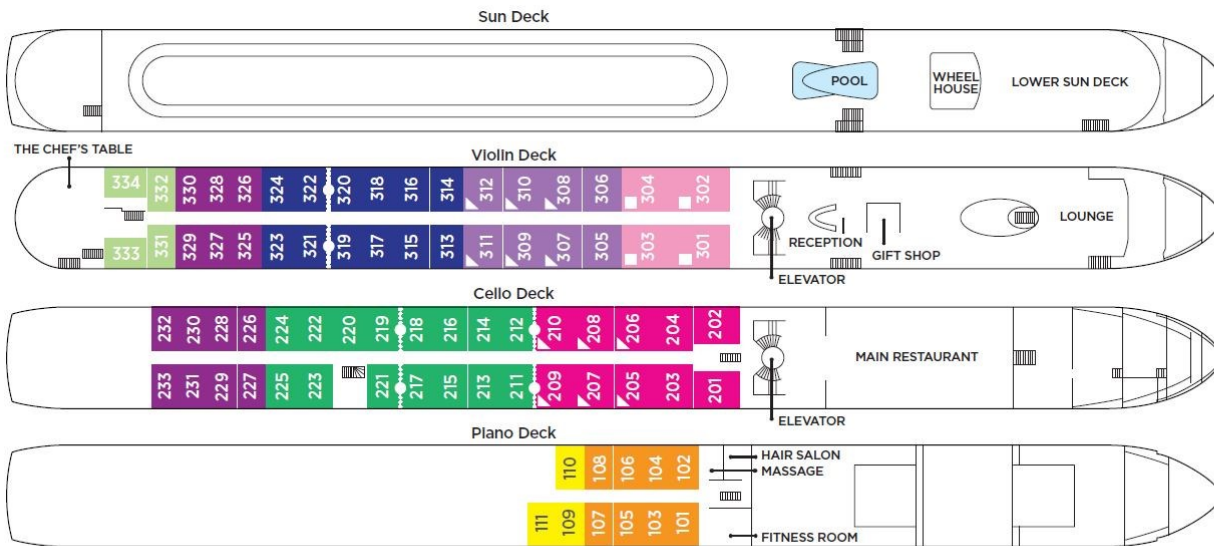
Sun Deck

POOL

WHEEL HOUSE

LOWER SUN DECK

THE CHEF'S TABLE

Violin Deck

334 332 330 328 326 324 322 320 318 316 314 312 310 308 306 304 302

333 331 329 327 325 323 321 319 317 315 313 311 309 307 305 303 301

RECEPTION

GIFT SHOP

LOUNGE

ELEVATOR

Cello Deck

232 230 228 226 224 222 220 219 218 216 214 212 210 208 206 204 202

233 231 229 227 225 223 221 217 215 213 211 209 207 205 203 201

MAIN RESTAURANT

ELEVATOR

Piano Deck

110 108 106 104 102

111 109 107 105 103 101

HAIR SALON

MASSAGE

FITNESS ROOM